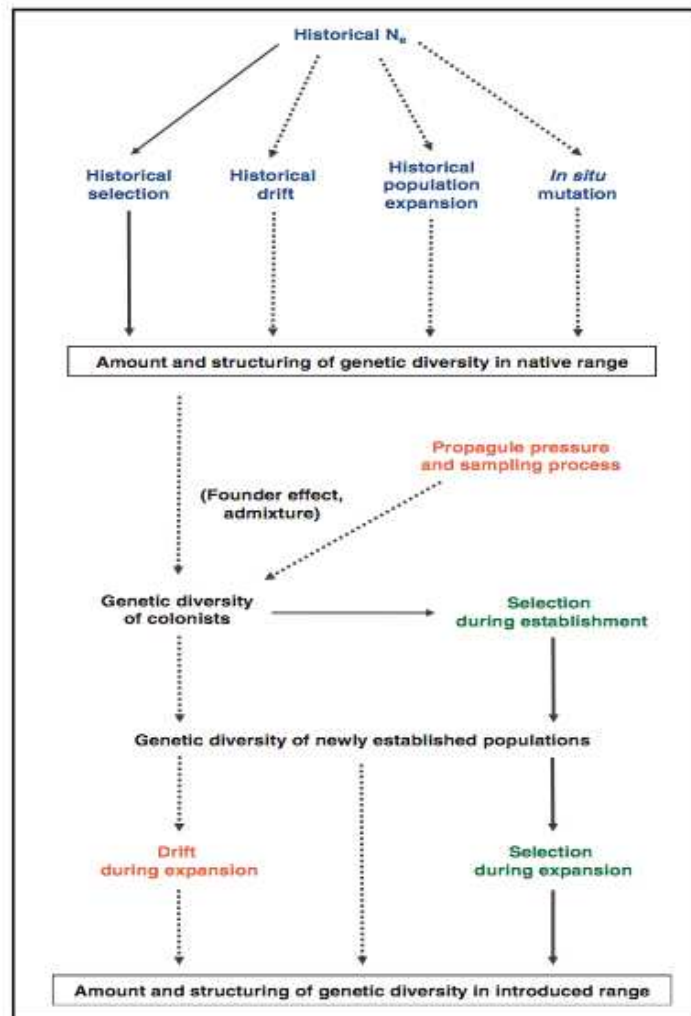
Historical $N_e$

Historical selection

Historical drift

Historical population expansion

*In situ* mutation

Amount and structuring of genetic diversity in native range

Propagule pressure and sampling process

(Founder effect, admixture)

Genetic diversity of colonists

Selection during establishment

Genetic diversity of newly established populations

Drift during expansion

Selection during expansion

Amount and structuring of genetic diversity in introduced range